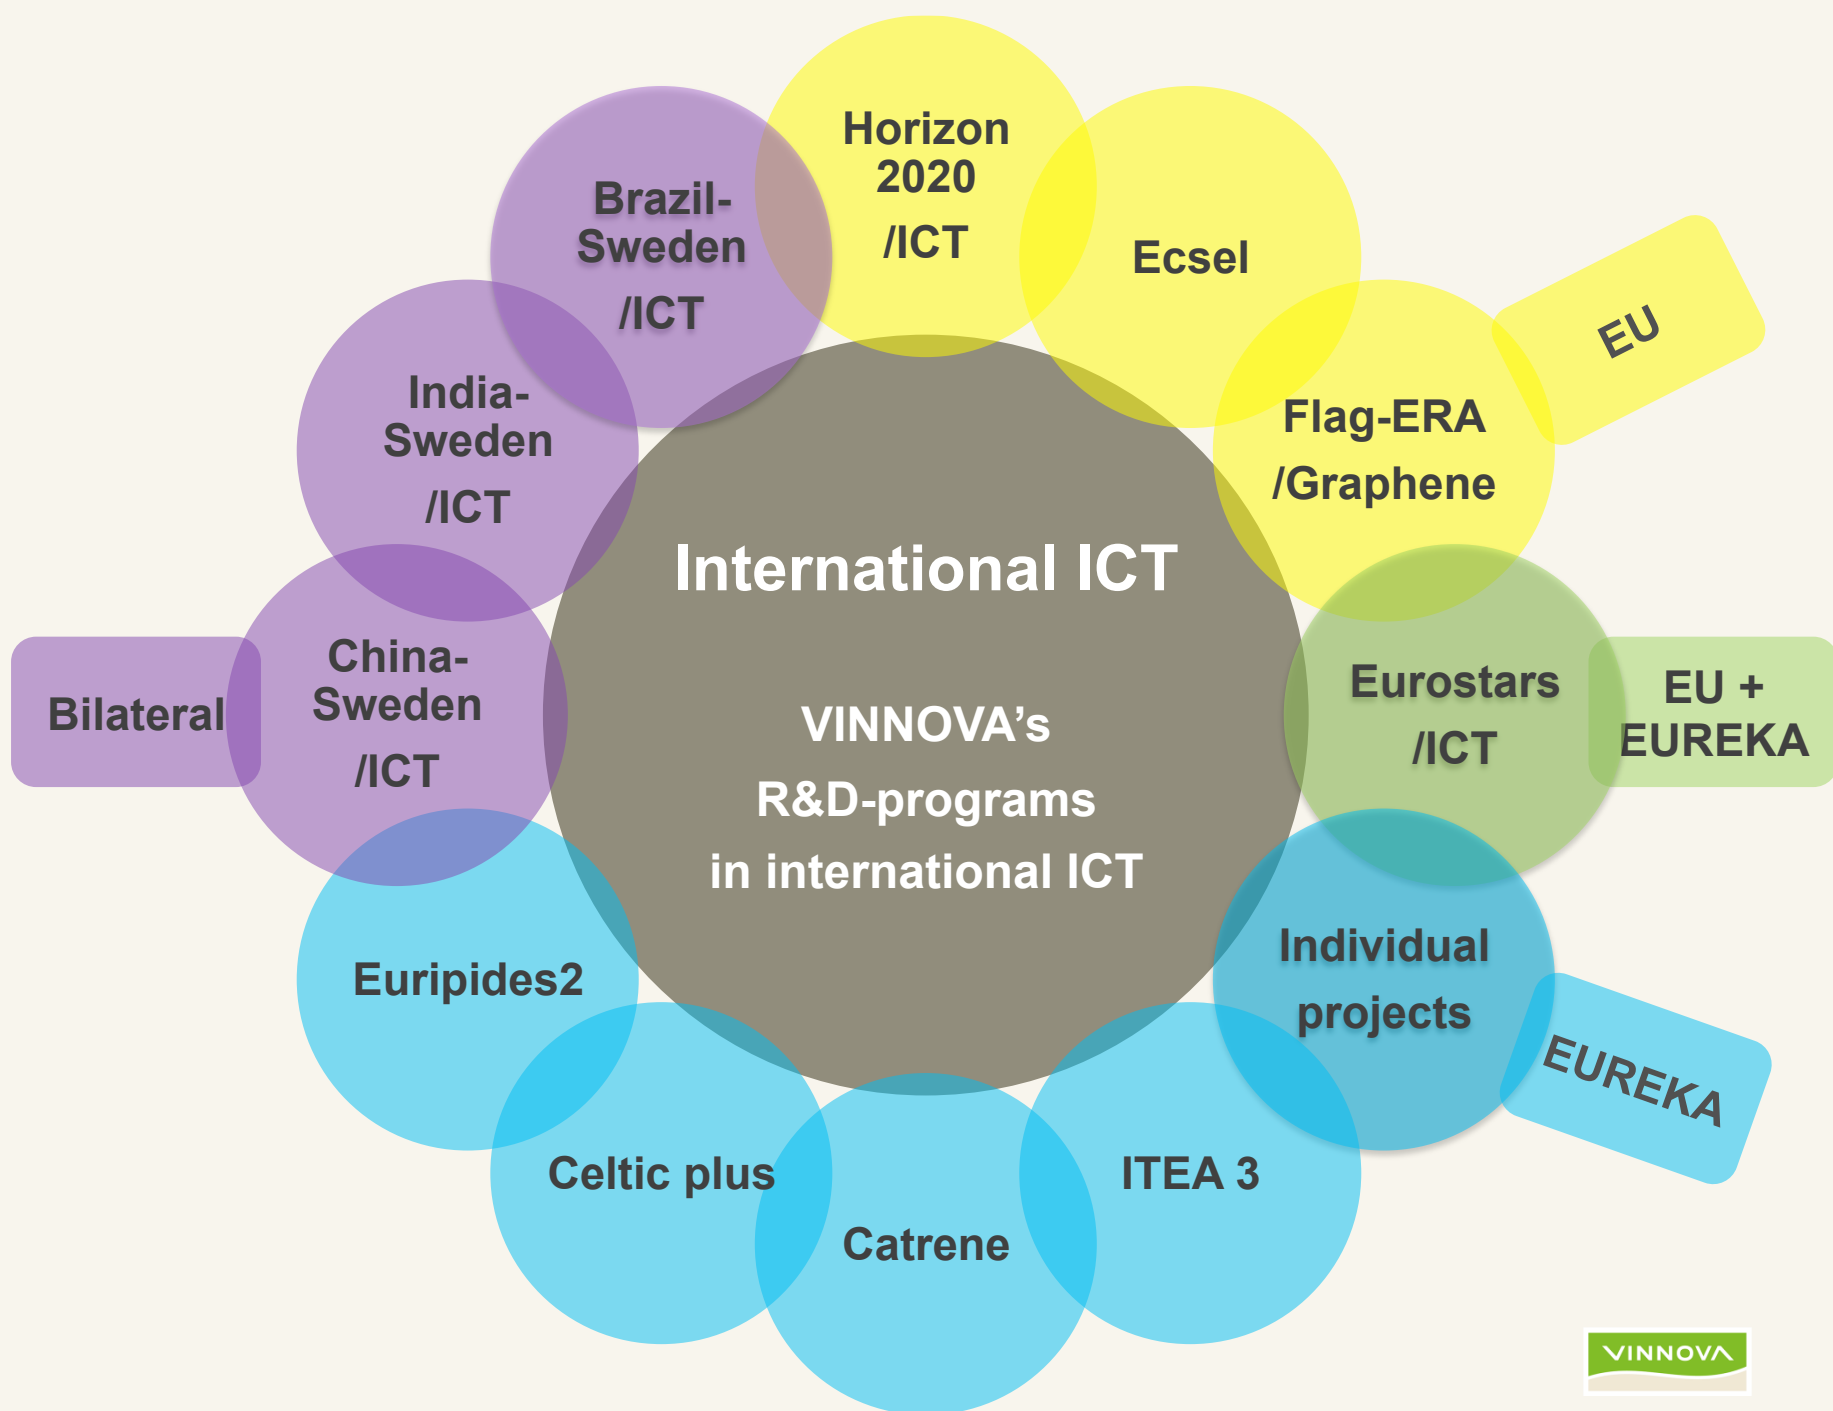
International ICT

VINNOVA's R&D-programs in international ICT

Horizon 2020 /ICT

Ecsel

EU

Flag-ERA /Graphene

Eurostars /ICT

EU + EUREKA

Individual projects

EUREKA

ITEA 3

Catrene

Celtic plus

Euripides2

China-Sweden /ICT

Bilateral

India-Sweden /ICT

Brazil-Sweden /ICT

VINNOVA